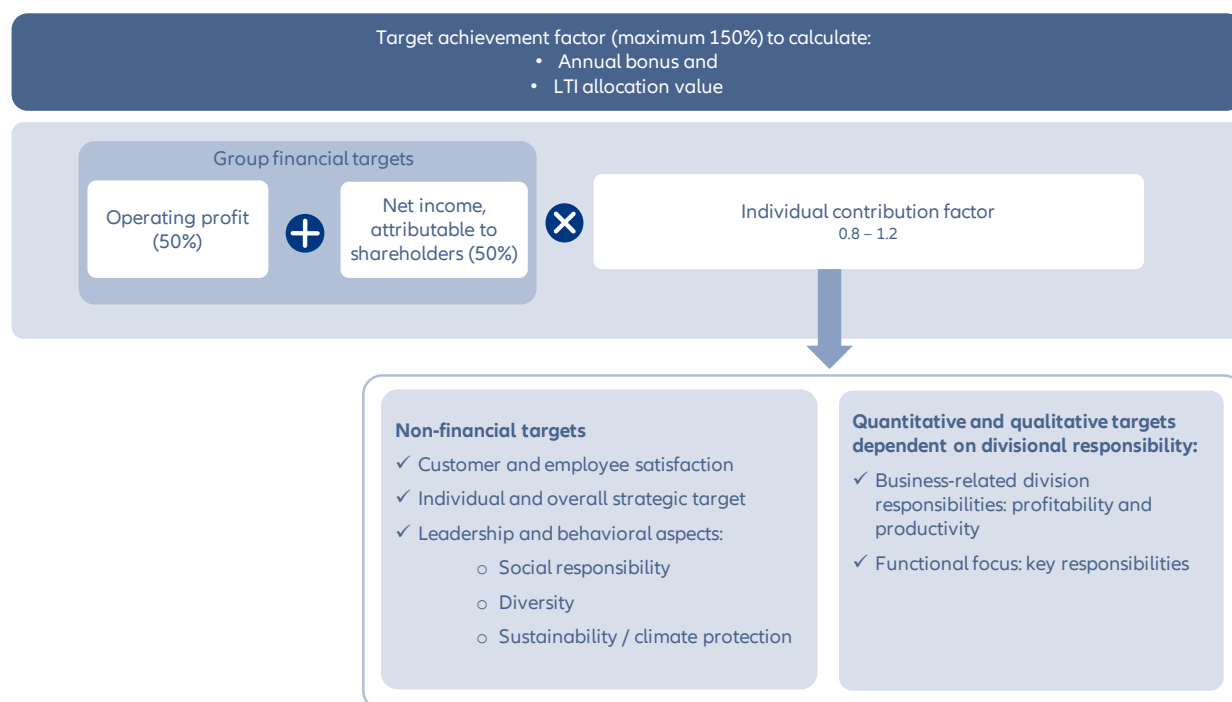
Target achievement factor (maximum 150%) to calculate:
• Annual bonus and
• LTI allocation value

Group financial targets

Operating profit (50%)

Net income, attributable to shareholders (50%)

Individual contribution factor
0.8 – 1.2

**Non-financial targets**
✓ Customer and employee satisfaction
✓ Individual and overall strategic target
✓ Leadership and behavioral aspects:
o Social responsibility
o Diversity
o Sustainability / climate protection

**Quantitative and qualitative targets dependent on divisional responsibility:**
✓ Business-related division responsibilities: profitability and productivity
✓ Functional focus: key responsibilities